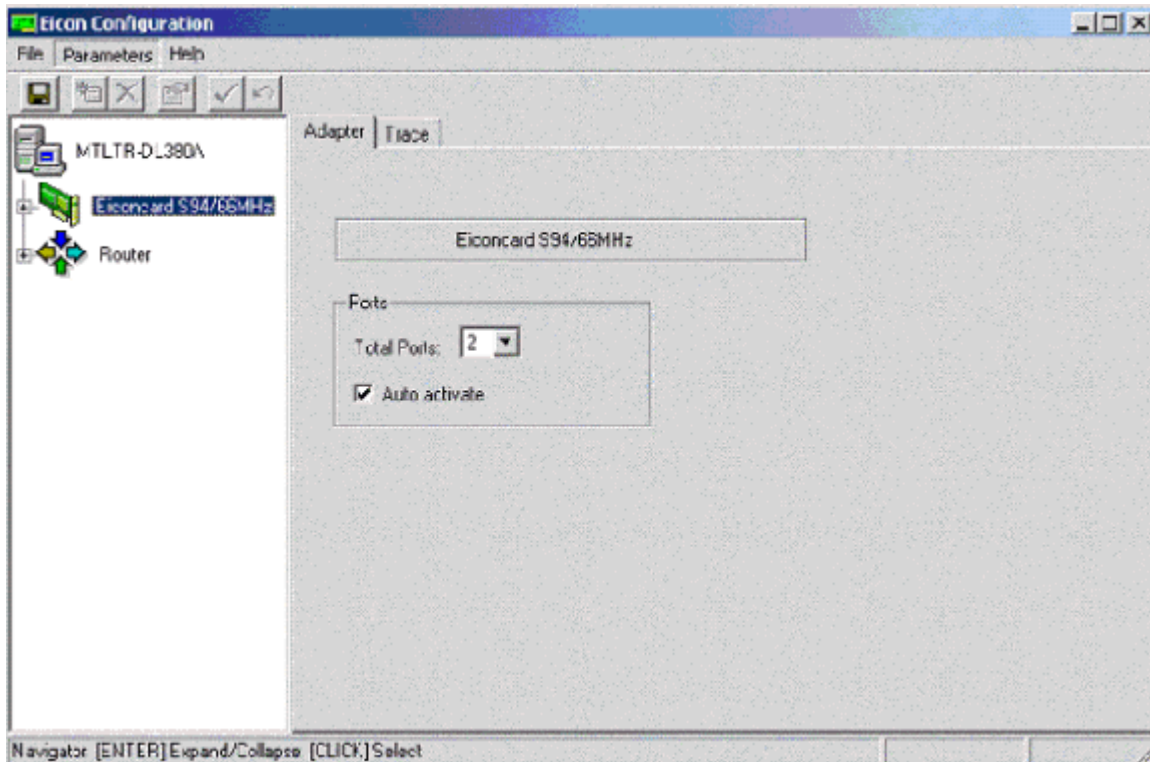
Eicon Configuration

File Parameters Help

MTLTR-DL380A

Eiconcard S94/66MHz

Router

Adapter | Trace

Eiconcard S94/66MHz

Ports

Total Ports: 2

Auto activate

Navigator [ENTER] Expand/Collapse [CLICK] Select